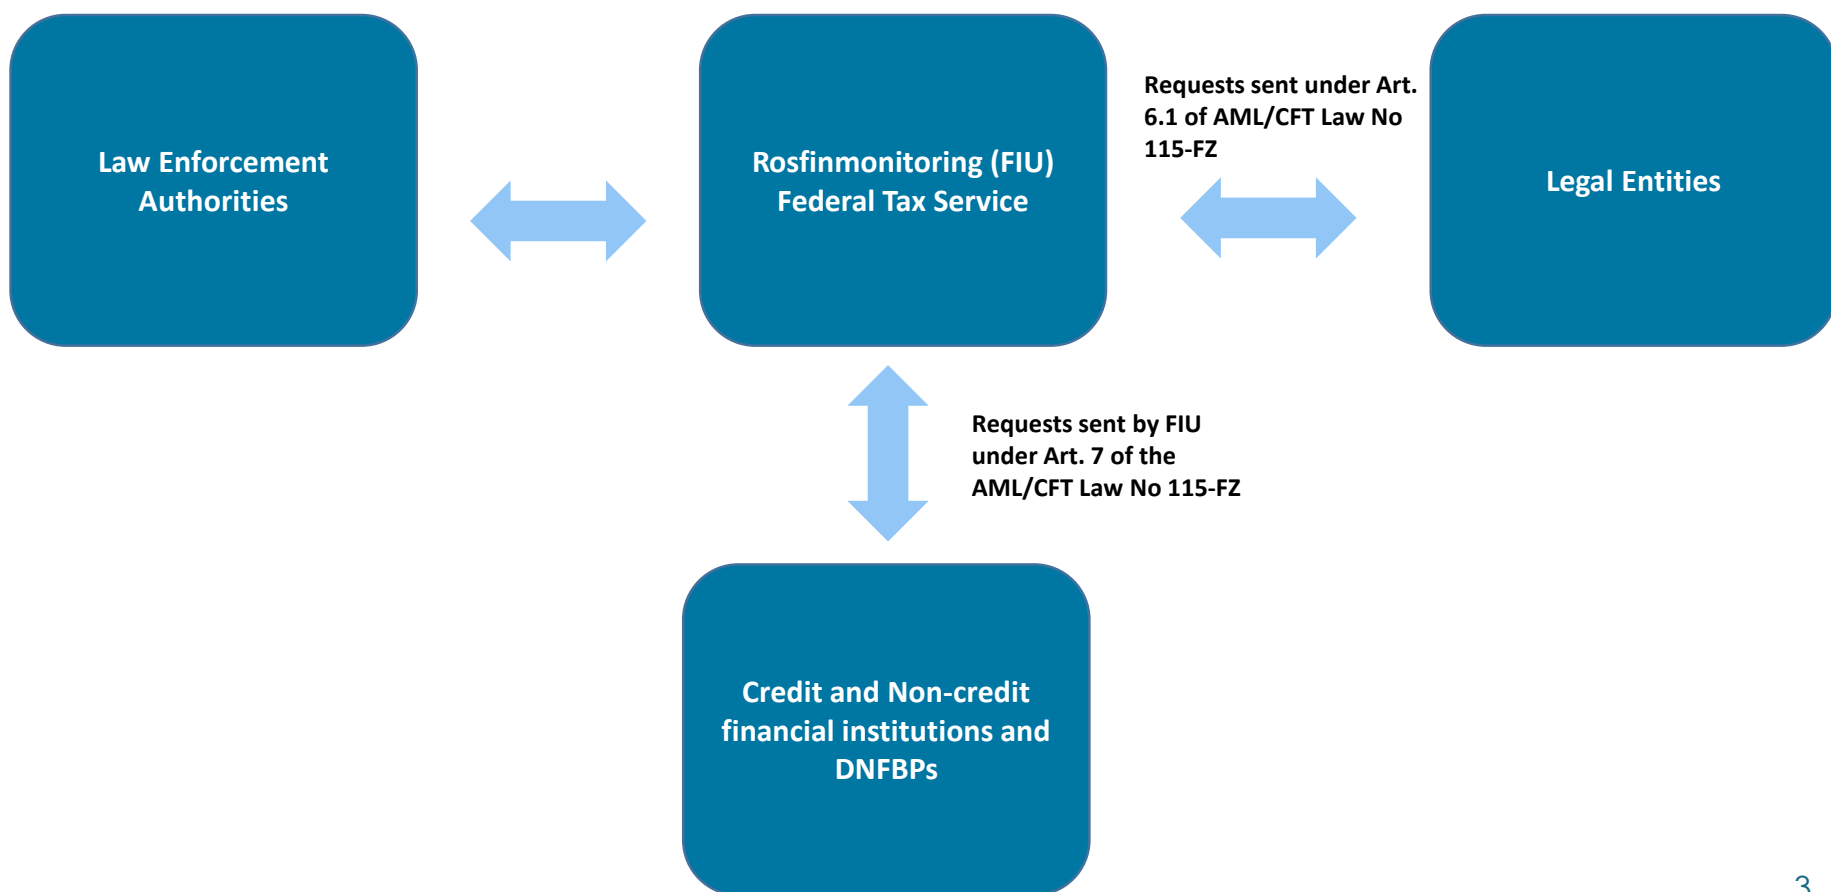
Law Enforcement Authorities

Rosfinmonitoring (FIU)
Federal Tax Service

Requests sent under Art. 6.1 of AML/CFT Law No 115-FZ

Legal Entities

Requests sent by FIU under Art. 7 of the AML/CFT Law No 115-FZ

Credit and Non-credit financial institutions and DNFBPs

3